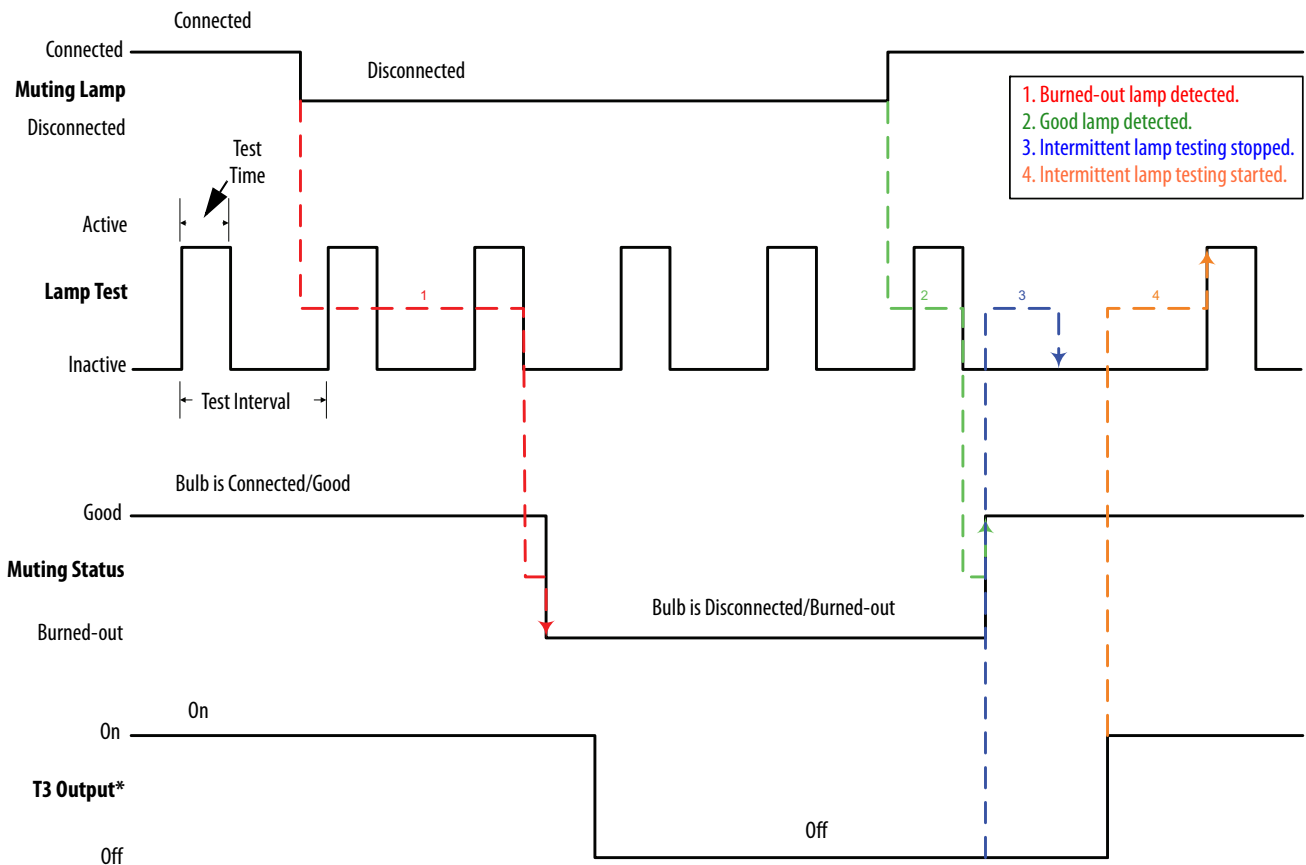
Connected
Connected
Muting Lamp
Disconnected
Disconnected

1. Burned-out lamp detected.
2. Good lamp detected.
3. Intermittent lamp testing stopped.
4. Intermittent lamp testing started.

Test Time
Active
Lamp Test
Inactive
Test Interval
1
2
3
4

Bulb is Connected/Good
Good
Muting Status
Burned-out
Bulb is Disconnected/Burned-out

On
On
T3 Output*
Off
Off